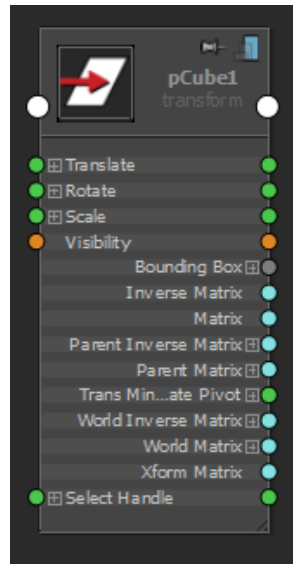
pCube1
transform

⊞ Translate
⊞ Rotate
⊞ Scale
Visibility
Bounding Box ⊞
Inverse Matrix
Matrix
Parent Inverse Matrix ⊞
Parent Matrix ⊞
Trans Min...ate Pivot ⊞
World Inverse Matrix ⊞
World Matrix ⊞
Xform Matrix
⊞ Select Handle